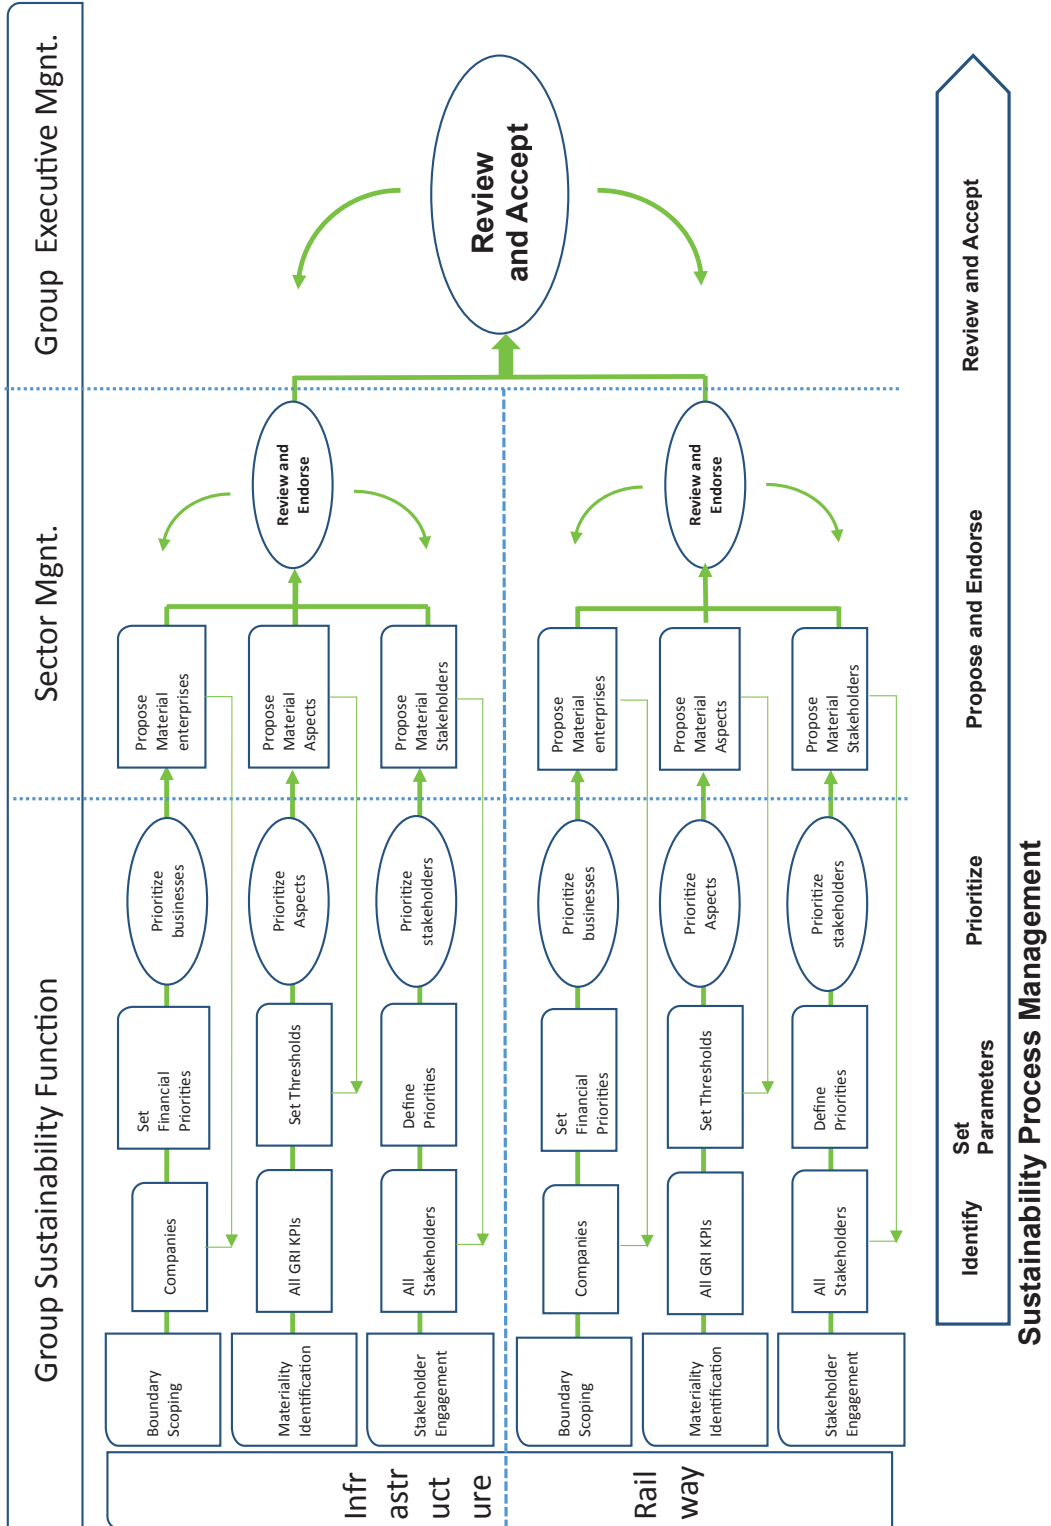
Group Executive Mgnt.

Sector Mgnt.

Group Sustainability Function

Review and Accept

Review and Endorse

Review and Endorse

Propose Material enterprises

Propose Material Aspects

Propose Material Stakeholders

Propose Material enterprises

Propose Material Aspects

Propose Material Stakeholders

Prioritize businesses

Prioritize Aspects

Prioritize stakeholders

Prioritize businesses

Prioritize Aspects

Prioritize stakeholders

Set Financial Priorities

Set Thresholds

Define Priorities

Set Financial Priorities

Set Thresholds

Define Priorities

Companies

All GRI KPIs

All Stakeholders

Companies

All GRI KPIs

All Stakeholders

Boundary Scoping

Materiality Identification

Stakeholder Engagement

Boundary Scoping

Materiality Identification

Stakeholder Engagement

Infr astr uct ure

Rail way

Review and Accept

Propose and Endorse

Prioritize

Set Parameters

Identify

Sustainability Process Management